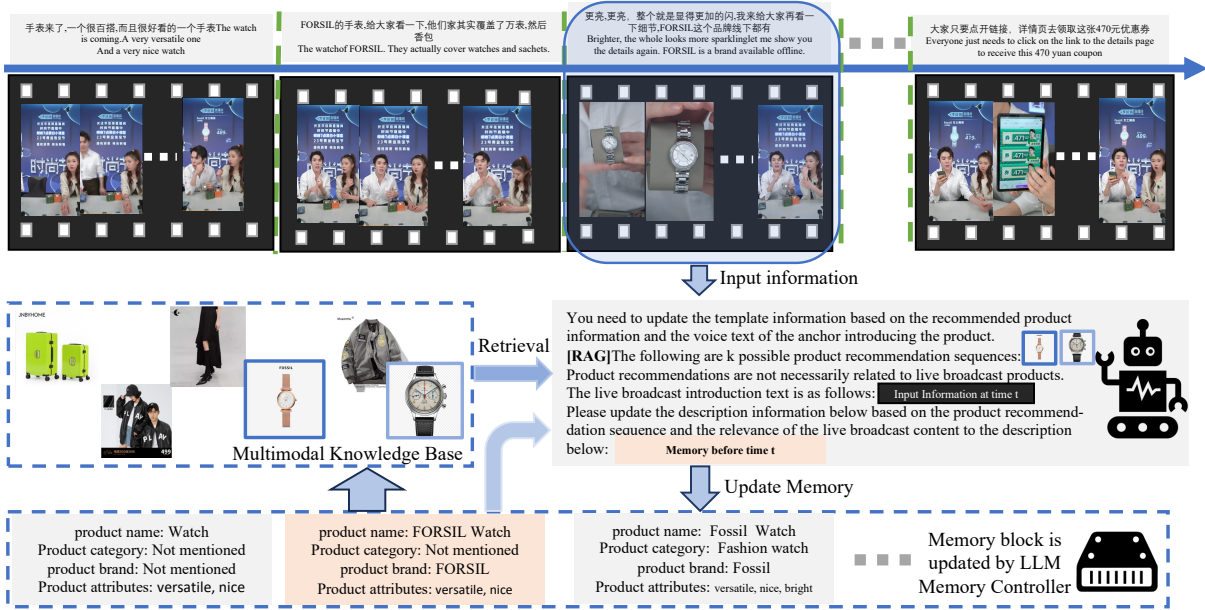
手表来了,一个很百搭,而且很好看的一个手表The watch is coming.A very versatile one And a very nice watch

FORSIL的手表,给大家看一下,他们家其实覆盖了万表,然后香包
The watchof FORSIL. They actually cover watches and sachets.

更亮,更亮,整个就是显得更加的闪,我来给大家再看一下细节,FORSIL这个品牌线下都有
Brighter, the whole looks more sparklinglet me show you the details again. FORSIL is a brand available offline.

大家只要点开链接,详情页去领取这张470元优惠券
Everyone just needs to click on the link to the details page to receive this 470 yuan coupon

Input information

Retrieval

Multimodal Knowledge Base

You need to update the template information based on the recommended product information and the voice text of the anchor introducing the product.
[RAG]The following are k possible product recommendation sequences:
Product recommendations are not necessarily related to live broadcast products.
The live broadcast introduction text is as follows: Input Information at time t
Please update the description information below based on the product recommendation sequence and the relevance of the live broadcast content to the description below: Memory before time t

Update Memory

product name: Watch
Product category: Not mentioned
product brand: Not mentioned
Product attributes: versatile, nice

product name: FORSIL Watch
Product category: Not mentioned
product brand: FORSIL
Product attributes: versatile, nice

product name: Fossil Watch
Product category: Fashion watch
product brand: Fossil
Product attributes: versatile, nice, bright

Memory block is updated by LLM Memory Controller